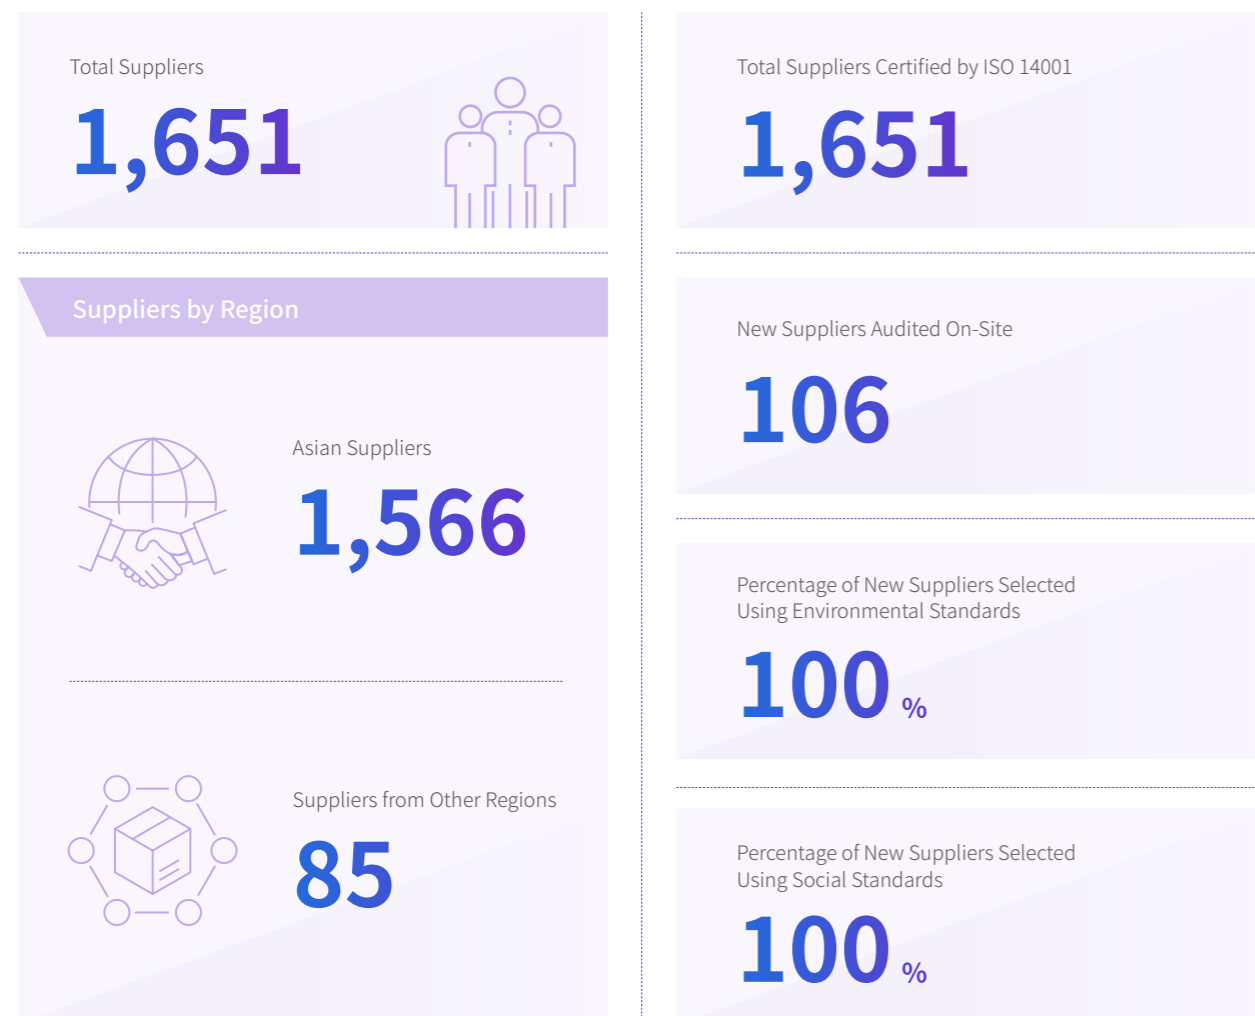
Total Suppliers

1,651

Suppliers by Region

Asian Suppliers

1,566

Suppliers from Other Regions

85

Total Suppliers Certified by ISO 14001

1,651

New Suppliers Audited On-Site

106

Percentage of New Suppliers Selected Using Environmental Standards

100 %

Percentage of New Suppliers Selected Using Social Standards

100 %